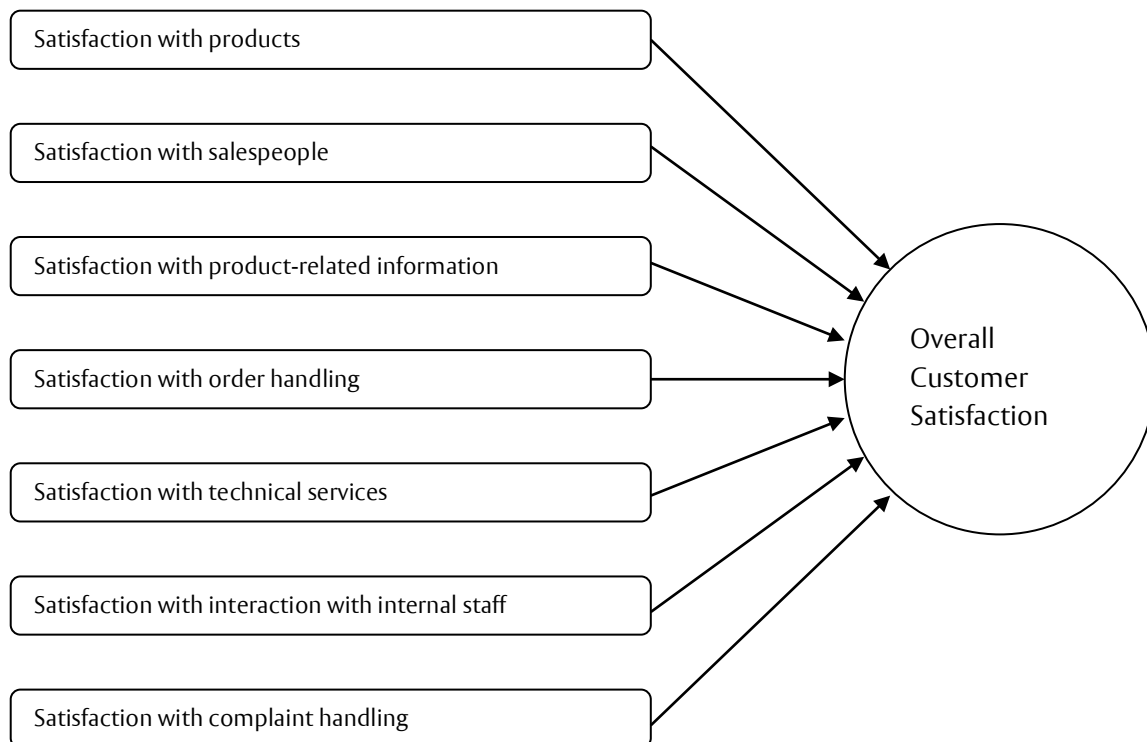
Satisfaction with products

Satisfaction with salespeople

Satisfaction with product-related information

Satisfaction with order handling

Satisfaction with technical services

Satisfaction with interaction with internal staff

Satisfaction with complaint handling

Overall Customer Satisfaction